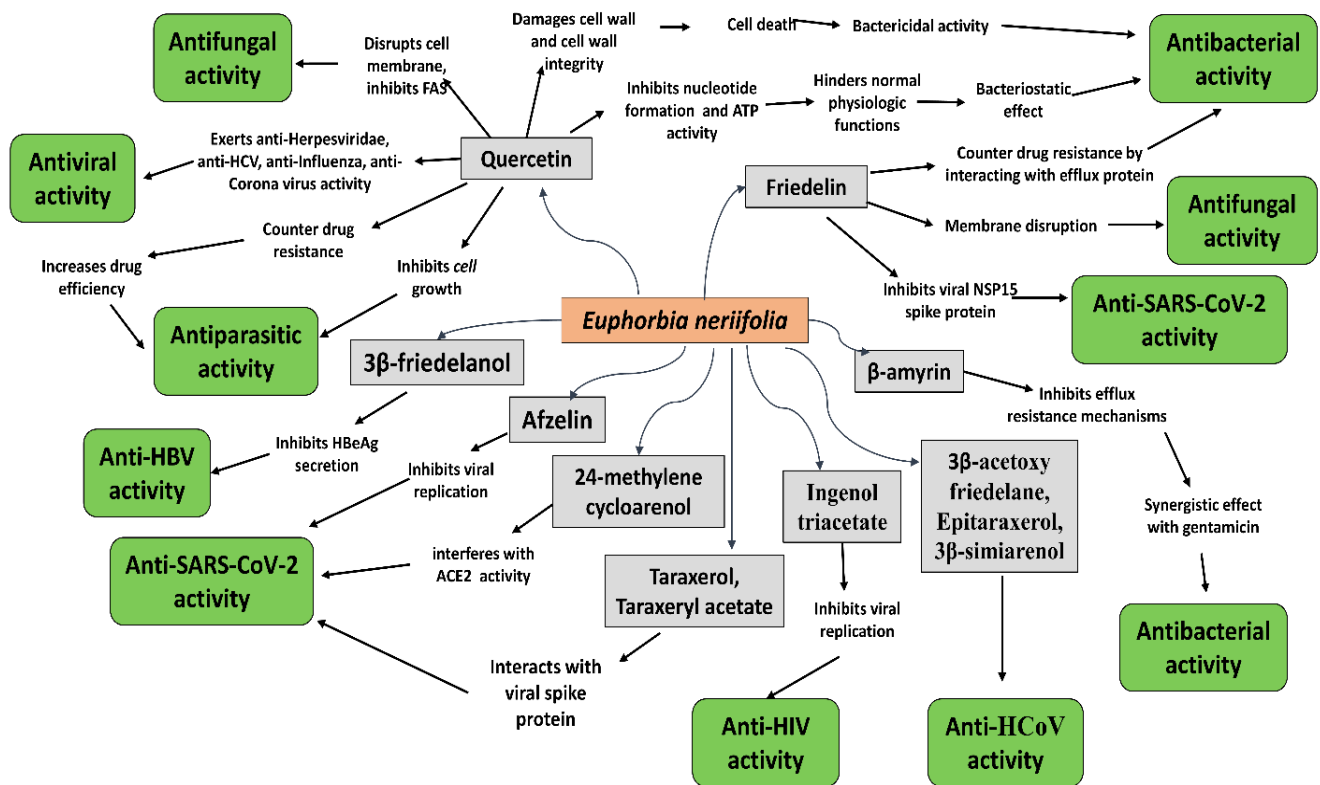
Antifungal activity

Disrupts cell membrane, inhibits FAS

Damages cell wall and cell wall integrity

Cell death

Bactericidal activity

Antibacterial activity

Inhibits nucleotide formation and ATP activity

Hinders normal physiologic functions

Bacteriostatic effect

Antiviral activity

Exerts anti-Herpesviridae, anti-HCV, anti-Influenza, anti-Corona virus activity

Quercetin

Friedelin

Counter drug resistance by interacting with efflux protein

Antifungal activity

Membrane disruption

Counter drug resistance

Increases drug efficiency

Inhibits cell growth

Inhibits viral NSP15 spike protein

Anti-SARS-CoV-2 activity

Antiparasitic activity

Euphorbia neriifolia

3β-friedelanol

β-amyrin

Inhibits efflux resistance mechanisms

Afzelin

Anti-HBV activity

Inhibits HBeAg secretion

Inhibits viral replication

24-methylene cycloarenol

Ingenol triacetate

3β-acetoxy friedelane, Epitaraxerol, 3β-simiarenol

Synergistic effect with gentamicin

Anti-SARS-CoV-2 activity

interferes with ACE2 activity

Taraxerol, Taraxeryl acetate

Inhibits viral replication

Antibacterial activity

Interacts with viral spike protein

Anti-HIV activity

Anti-HCoV activity